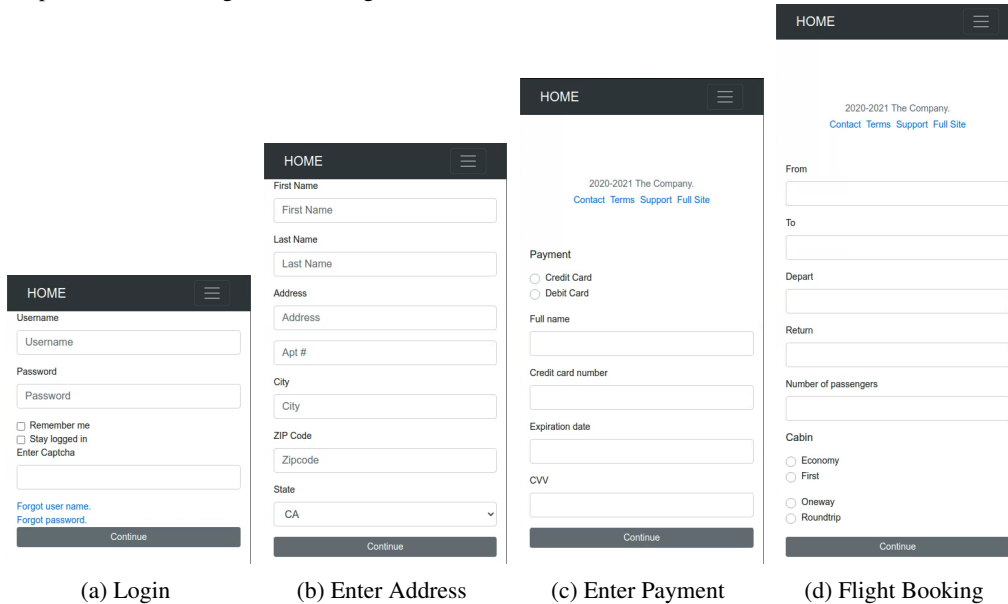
HOME

Username

Username

Password

Password

Remember me
Stay logged in
Enter Captcha

Forgot user name.
Forgot password.

Continue

(a) Login

HOME

First Name

First Name

Last Name

Last Name

Address

Address

Apt #

City

City

ZIP Code

Zipcode

State

CA

Continue

(b) Enter Address

HOME

2020-2021 The Company.
Contact Terms Support Full Site

Payment

Credit Card
Debit Card

Full name

Credit card number

Expiration date

CVV

Continue

(c) Enter Payment

HOME

2020-2021 The Company.
Contact Terms Support Full Site

From

To

Depart

Return

Number of passengers

Cabin

Economy
First

Oneway
Roundtrip

Continue

(d) Flight Booking